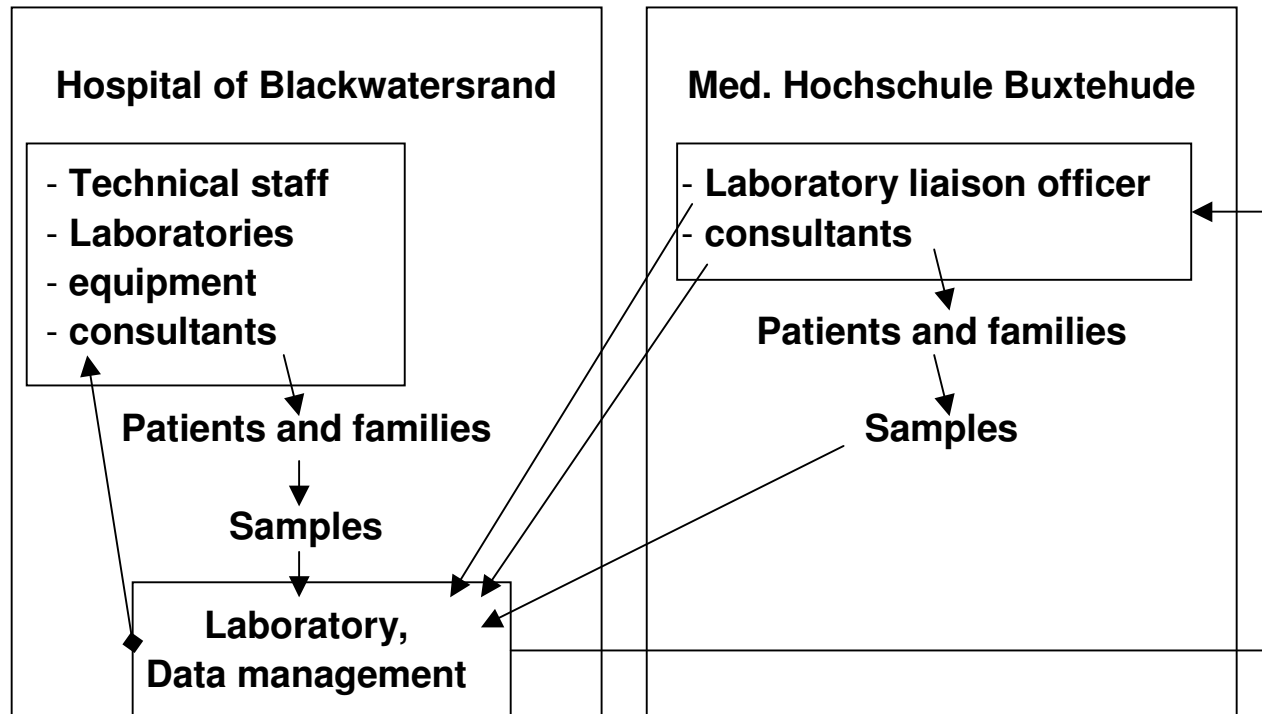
Hospital of Blackwatersrand

- Technical staff
- Laboratories
- equipment
- consultants

Patients and families

Samples

Laboratory,
Data management

Med. Hochschule Buxtehude

- Laboratory liaison officer
- consultants

Patients and families

Samples